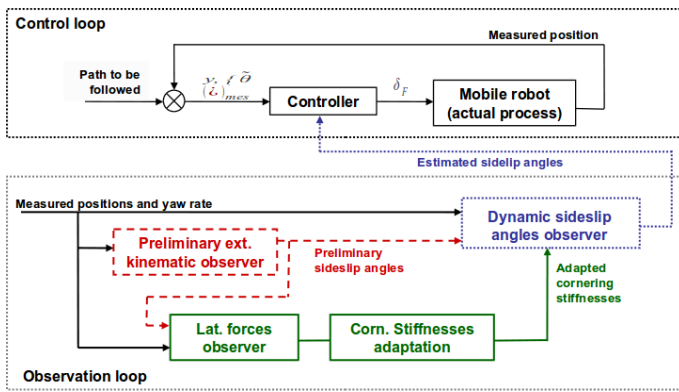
Control loop

Measured position

Path to be followed

$y, \tilde{\theta}$
$(\dot{\iota})_{mes}$

Controller

$\delta_F$

Mobile robot (actual process)

Estimated sidelip angles

Measured positions and yaw rate

Dynamic sideslip angles observer

Preliminary ext. kinematic observer

Preliminary sideslip angles

Adapted cornering stiffnesses

Lat. forces observer

Corn. Stiffnesses adaptation

Observation loop